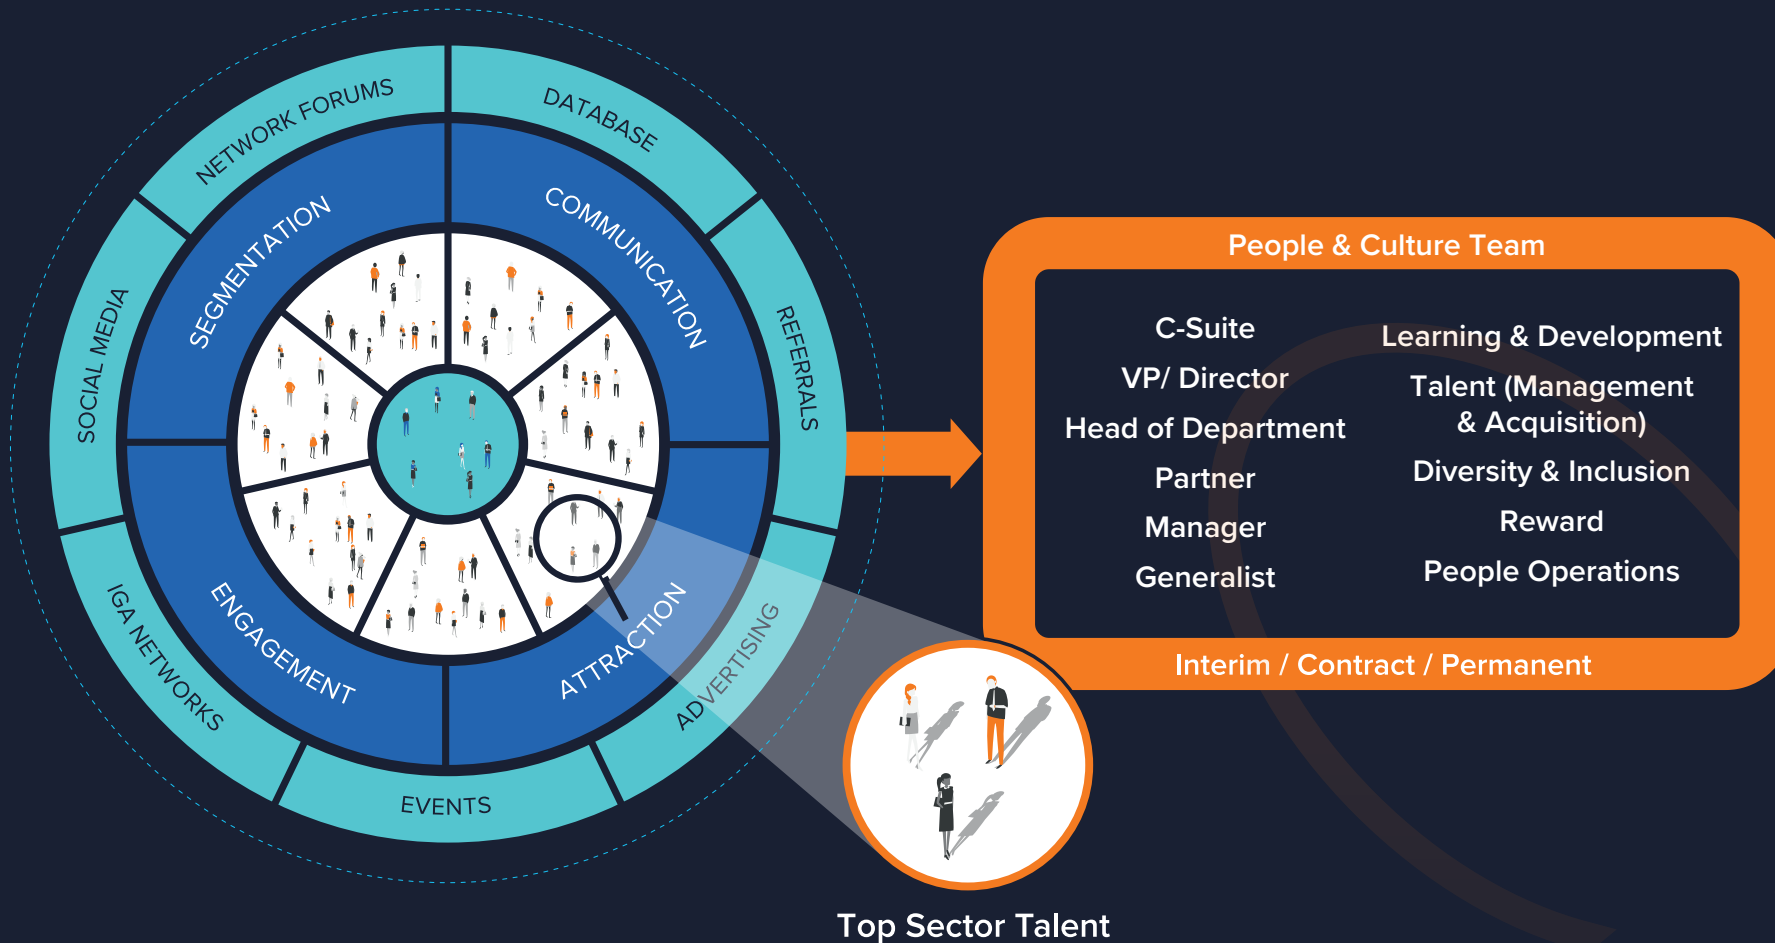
NETWORK FORUMS

DATABASE

SOCIAL MEDIA

REFERRALS

SEGMENTATION

COMMUNICATION

ENGAGEMENT

ATTRACTION

IGA NETWORKS

EVENTS

ADVERTISING

People & Culture Team

C-Suite
VP/ Director
Head of Department
Partner
Manager
Generalist

Learning & Development
Talent (Management & Acquisition)
Diversity & Inclusion
Reward
People Operations

Interim / Contract / Permanent

Top Sector Talent